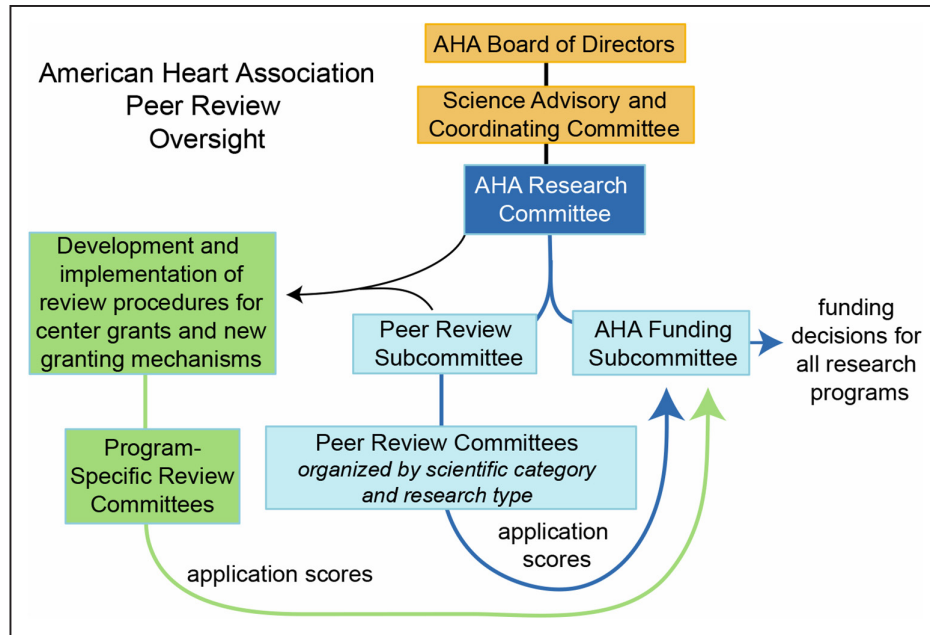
American Heart Association Peer Review Oversight

AHA Board of Directors

Science Advisory and Coordinating Committee

AHA Research Committee

Development and implementation of review procedures for center grants and new granting mechanisms

Peer Review Subcommittee

AHA Funding Subcommittee

funding decisions for all research programs

Program-Specific Review Committees

Peer Review Committees
*organized by scientific category and research type*

application scores

application scores